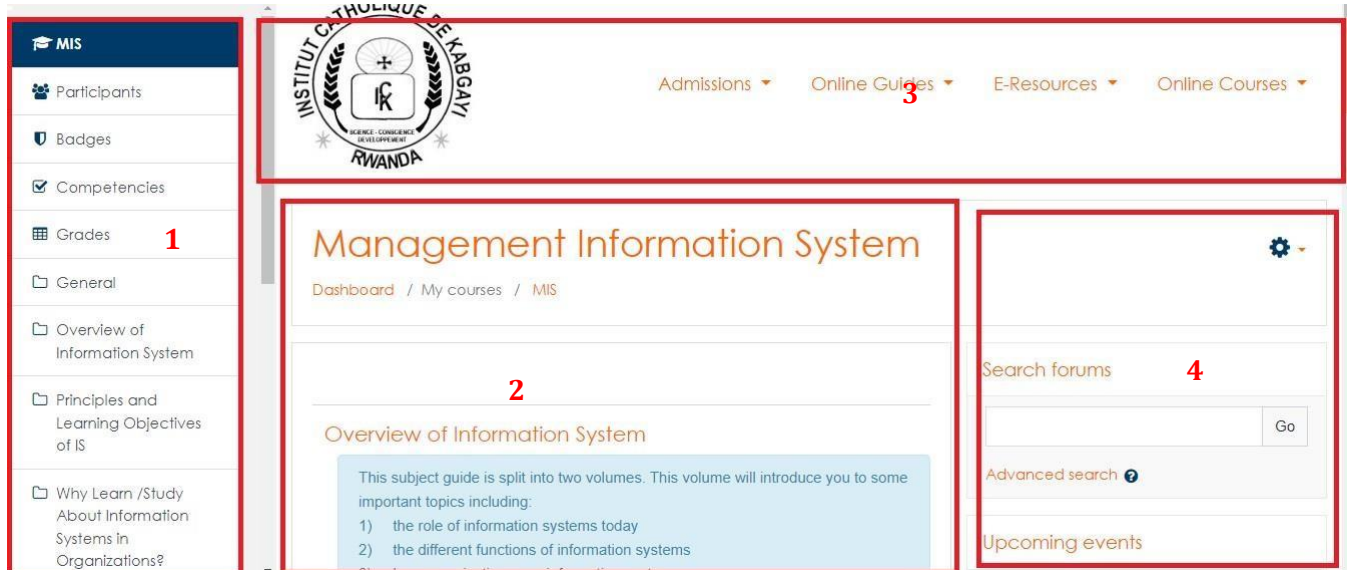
MIS

Participants

Badges

Competencies

Grades

General

Overview of Information System

Principles and Learning Objectives of IS

Why Learn /Study About Information Systems in Organizations?

1

INSTITUT CATHOLIQUE DE KABGAYI

ICK

SCIENCE - CONSCIENCE DEVELOPPEMENT

RWANDA

Admissions

Online Guides

3

E-Resources

Online Courses

Management Information System

Dashboard / My courses / MIS

2

Overview of Information System

This subject guide is split into two volumes. This volume will introduce you to some important topics including:

1) the role of information systems today

2) the different functions of information systems

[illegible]

Search forums

4

Go

Advanced search

Upcoming events